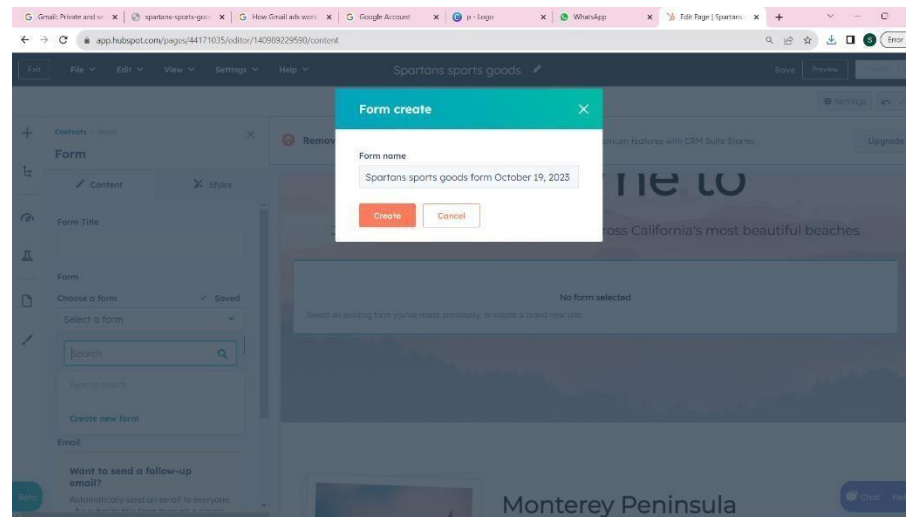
Gmail: Private and se | spartans-sports-goo | How Gmail ads work | Google Account | p - Logo | WhatsApp | Edit Page | Spartans | +

app.hubspot.com/pages/44171035/editor/140989229590/content

Error

Exit File Edit View Settings Help Spartans sports goods Save Preview

Settings

Contents / Form
Form

Content Styles

Form Title

Form
Choose a form ✓ Saved
Select a form

Search

Type to search

Create new form

Email

Want to send a follow-up email?
Automatically send an email to everyone

Beta

Remov

mium features with CRM Suite Starter. Upgrade

ne to

ross California's most beautiful beaches

No form selected
Select an existing form you've made previously, or create a brand new one.

Monterey Peninsula

Chat

Form create

Form name
Spartans sports goods form October 19, 2023

Create Cancel